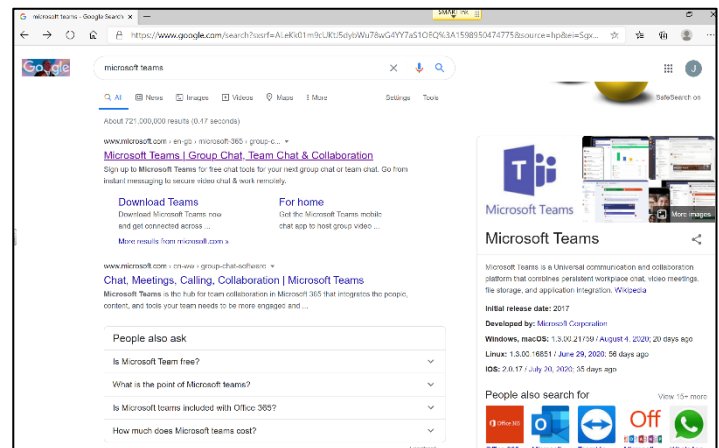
microsoft teams - Google Search ×

https://www.google.com/search?sxsrf=ALeKk01m9cUKt5dybWu78wG4YY7aS1OEQ%3A1598950474775&source=hp&ei=Sgx...

Google

microsoft teams

All News Images Videos Maps More Settings Tools

SafeSearch on

About 721,000,000 results (0.47 seconds)

www.microsoft.com › en-gb › microsoft-365 › group-c...

Microsoft Teams | Group Chat, Team Chat & Collaboration

Sign up to Microsoft Teams for free chat tools for your next group chat or team chat. Go from instant messaging to secure video chat & work remotely.

Download Teams
Download Microsoft Teams now and get connected across ...

For home
Get the Microsoft Teams mobile chat app to host group video ...

More results from microsoft.com »

www.microsoft.com › en-ww › group-chat-software

Chat, Meetings, Calling, Collaboration | Microsoft Teams

Microsoft Teams is the hub for team collaboration in Microsoft 365 that integrates the people, content, and tools your team needs to be more engaged and ...

People also ask

Is Microsoft Team free?

What is the point of Microsoft teams?

Is Microsoft teams included with Office 365?

How much does Microsoft teams cost?

Microsoft Teams

More images

Microsoft Teams

Microsoft Teams is a Universal communication and collaboration platform that combines persistent workplace chat, video meetings, file storage, and application integration. Wikipedia

Initial release date: 2017

Developed by: Microsoft Corporation

Windows, macOS: 1.3.00.21759 / August 4, 2020; 28 days ago

Linux: 1.3.00.16851 / June 29, 2020; 58 days ago

iOS: 2.0.17 / July 20, 2020; 35 days ago

People also search for

View 15+ more

Office 365

Off